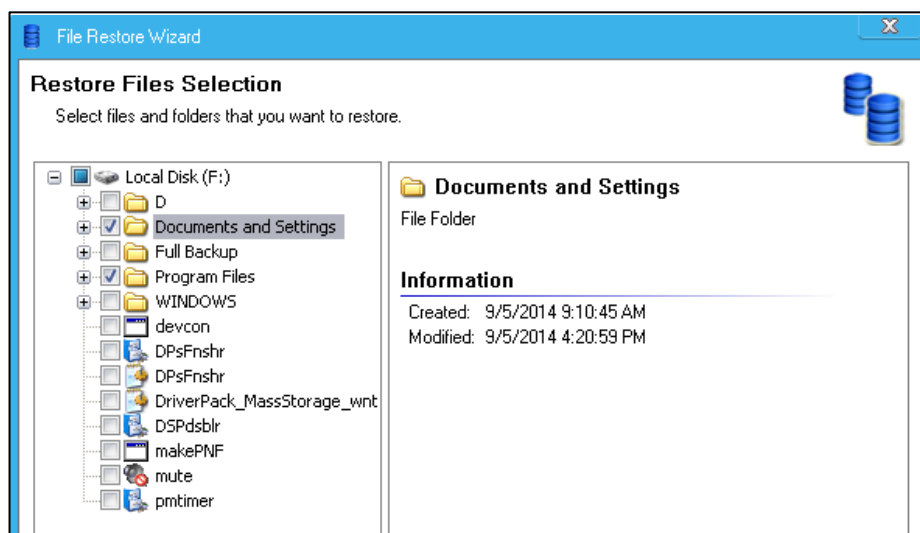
File Restore Wizard

Restore Files Selection

Select files and folders that you want to restore.

Local Disk (F:)
D
Documents and Settings
Full Backup
Program Files
WINDOWS
devcon
DPsFnshr
DPsFnshr
DriverPack_MassStorage_wnt
DSPdsblr
makePNF
mute
pmtimer

Documents and Settings

File Folder

Information

Created: 9/5/2014 9:10:45 AM
Modified: 9/5/2014 4:20:59 PM